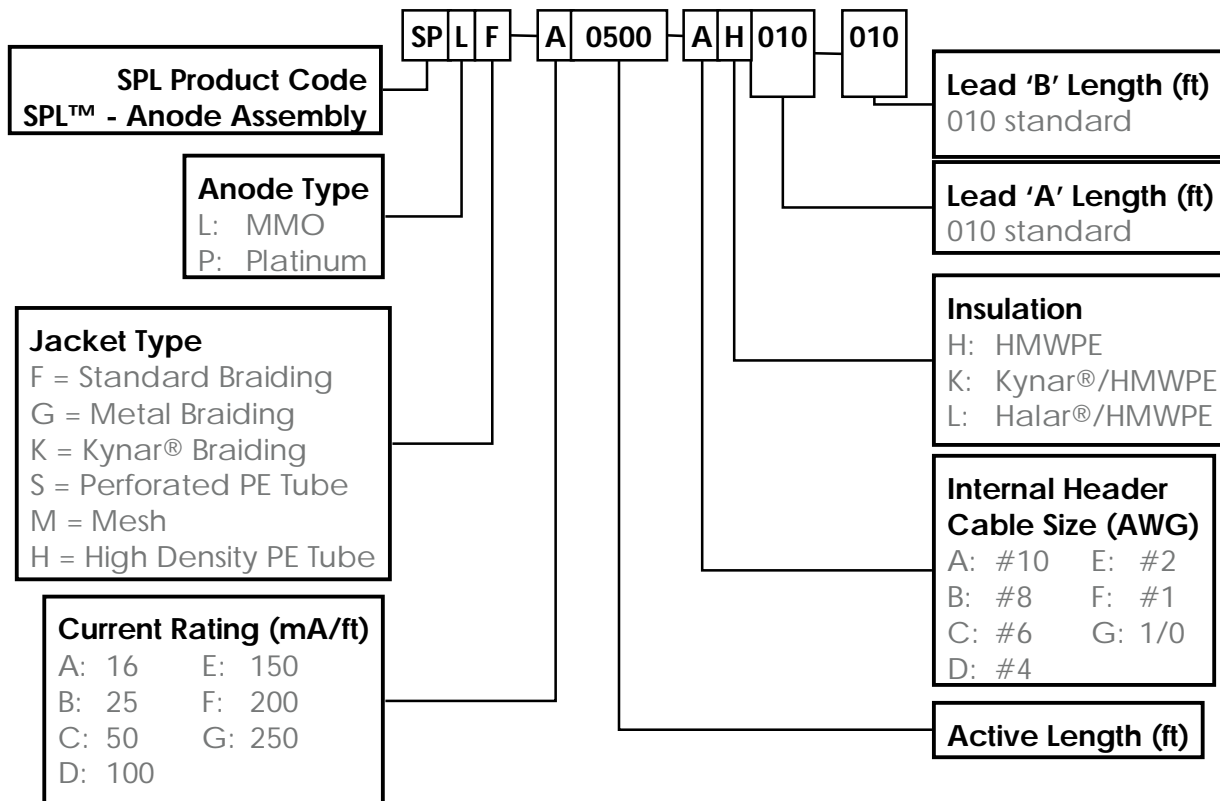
SP L F – A 0500 – A H 010 010

SPL Product Code
SPL™ - Anode Assembly

Anode Type
L: MMO
P: Platinum

Jacket Type
F = Standard Braiding
G = Metal Braiding
K = Kynar® Braiding
S = Perforated PE Tube
M = Mesh
H = High Density PE Tube

Current Rating (mA/ft)
A: 16 E: 150
B: 25 F: 200
C: 50 G: 250
D: 100

Lead 'B' Length (ft)
010 standard

Lead 'A' Length (ft)
010 standard

Insulation
H: HMWPE
K: Kynar®/HMWPE
L: Halar®/HMWPE

Internal Header Cable Size (AWG)
A: #10 E: #2
B: #8 F: #1
C: #6 G: 1/0
D: #4

Active Length (ft)